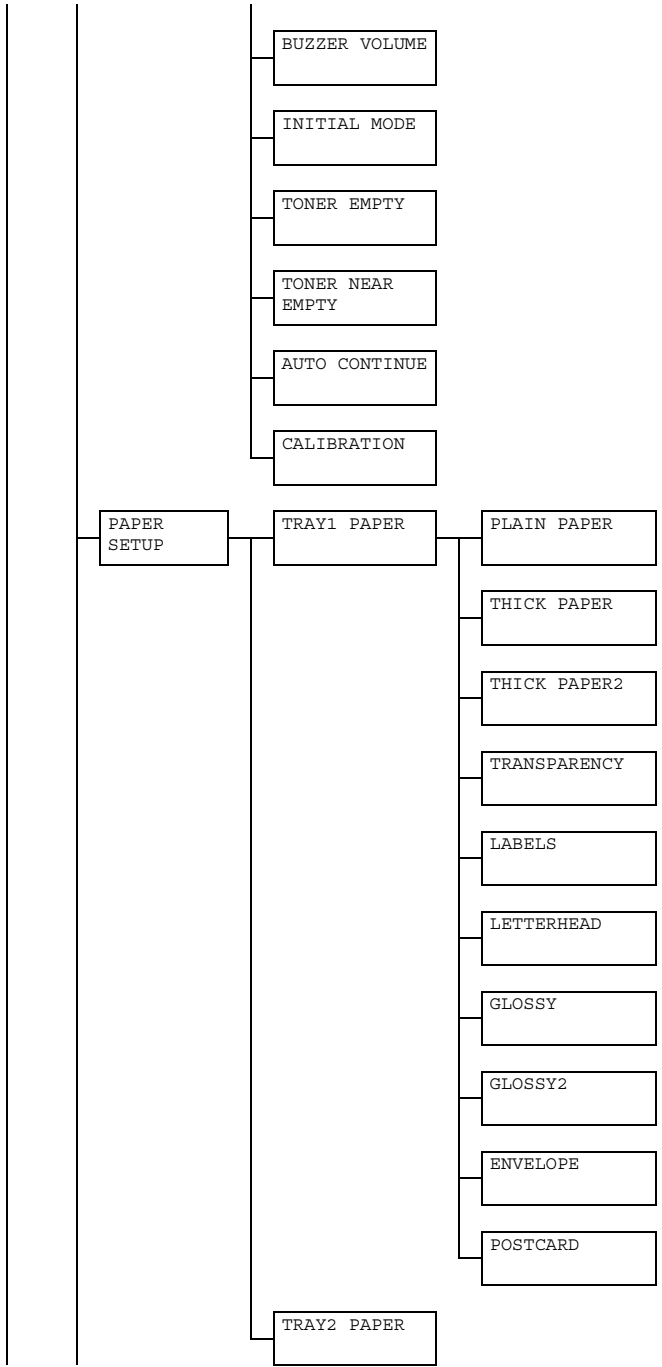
BUZZER VOLUME

INITIAL MODE

TONER EMPTY

TONER NEAR EMPTY

AUTO CONTINUE

CALIBRATION

PAPER SETUP

TRAY1 PAPER

PLAIN PAPER

THICK PAPER

THICK PAPER2

TRANSPARENCY

LABELS

LETTERHEAD

GLOSSY

GLOSSY2

ENVELOPE

POSTCARD

TRAY2 PAPER